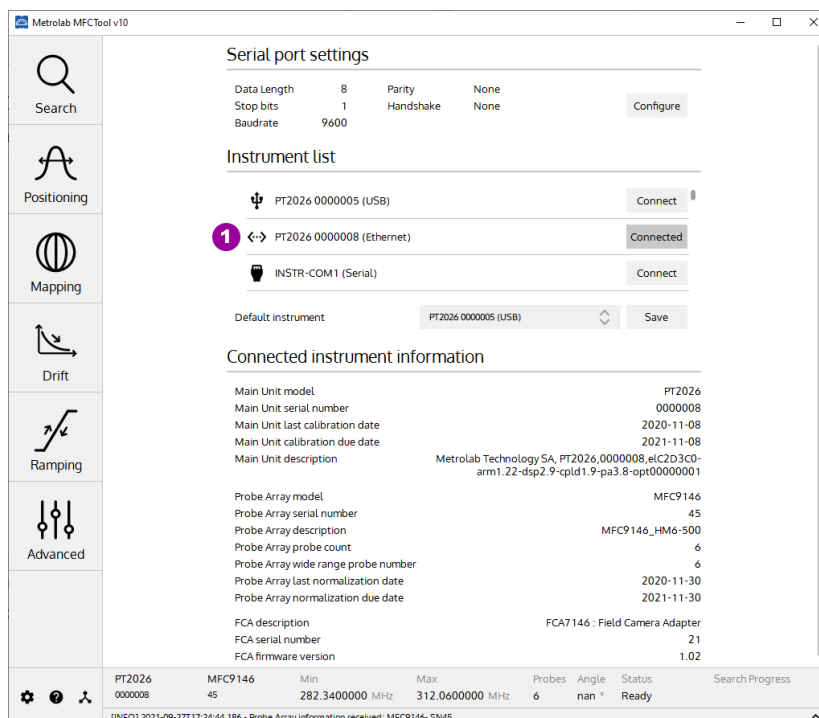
Metrolab MFCTool v10

Search
Positioning
Mapping
Drift
Ramping
Advanced

Serial port settings

Data Length 8 Parity None
Stop bits 1 Handshake None Configure
Baudrate 9600

Instrument list

PT2026 0000005 (USB) Connect
1 PT2026 0000008 (Ethernet) Connected
INSTR-COM1 (Serial) Connect

Default instrument PT2026 0000005 (USB) Save

Connected instrument information

| | |
|---|---|
| Main Unit model | PT2026 |
| Main Unit serial number | 0000008 |
| Main Unit last calibration date | 2020-11-08 |
| Main Unit calibration due date | 2021-11-08 |
| Main Unit description | Metrolab Technology SA, PT2026,0000008,elC2D3C0-arm1.22-dsp2.9-cpld1.9-pa3.8-opt00000001 |
| Probe Array model | MFC9146 |
| Probe Array serial number | 45 |
| Probe Array description | MFC9146_HM6-500 |
| Probe Array probe count | 6 |
| Probe Array wide range probe number | 6 |
| Probe Array last normalization date | 2020-11-30 |
| Probe Array normalization due date | 2021-11-30 |
| FCA description | FCA7146 : Field Camera Adapter |
| FCA serial number | 21 |
| FCA firmware version | 1.02 |

| PT2026 | MFC9146 | Min | Max | Probes | Angle | Status | Search Progress |
|---|---|---|---|---|---|---|---|
| 0000008 | 45 | 282.3400000 MHz | 312.0600000 MHz | 6 | nan ° | Ready | |

[INFO] 2021-09-27T17:24:44.186 - Probe Array information received: MFC9146- SN45